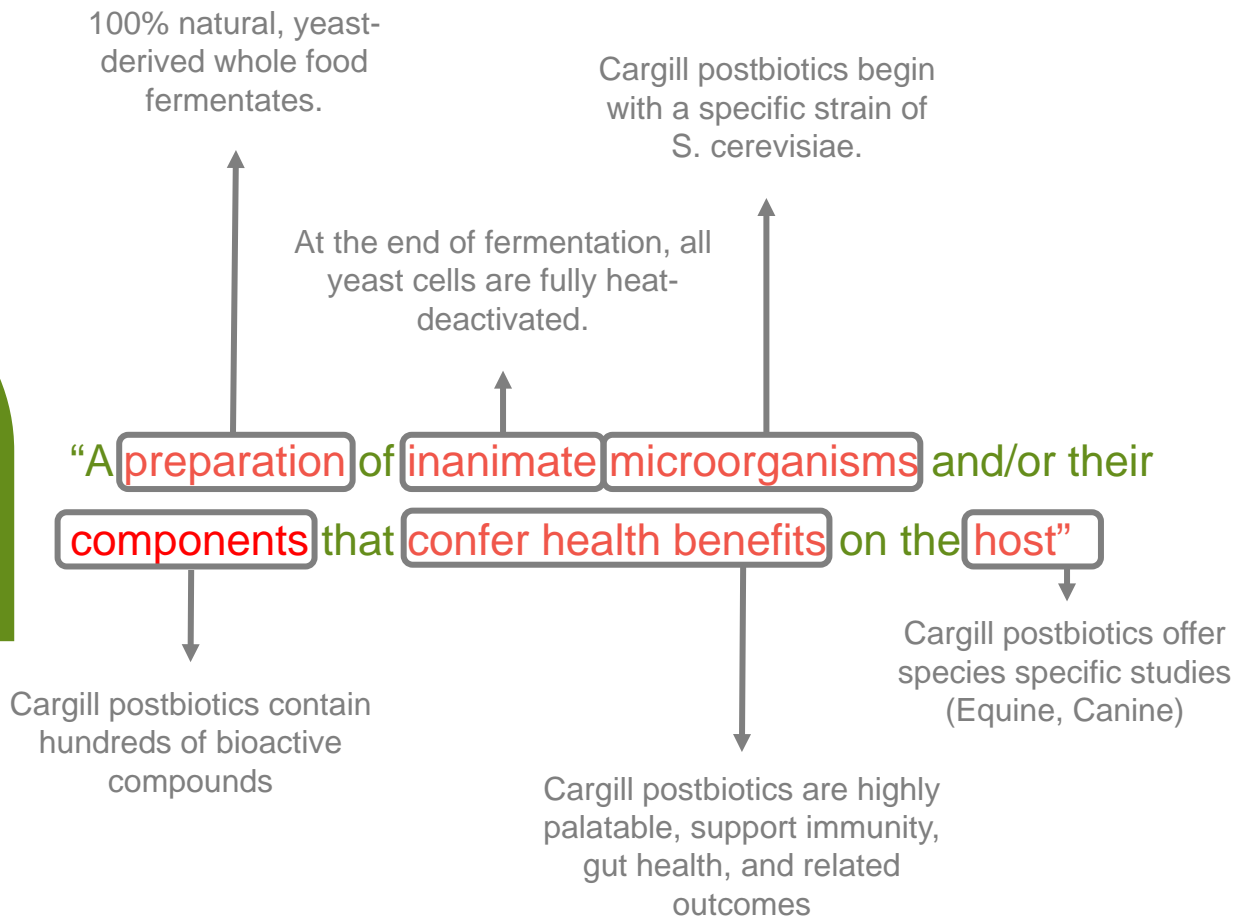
100% natural, yeast-derived whole food fermentates.

Cargill postbiotics begin with a specific strain of S. cerevisiae.

At the end of fermentation, all yeast cells are fully heat-deactivated.

“A preparation of inanimate microorganisms and/or their components that confer health benefits on the host”

Cargill postbiotics offer species specific studies (Equine, Canine)

Cargill postbiotics contain hundreds of bioactive compounds

Cargill postbiotics are highly palatable, support immunity, gut health, and related outcomes